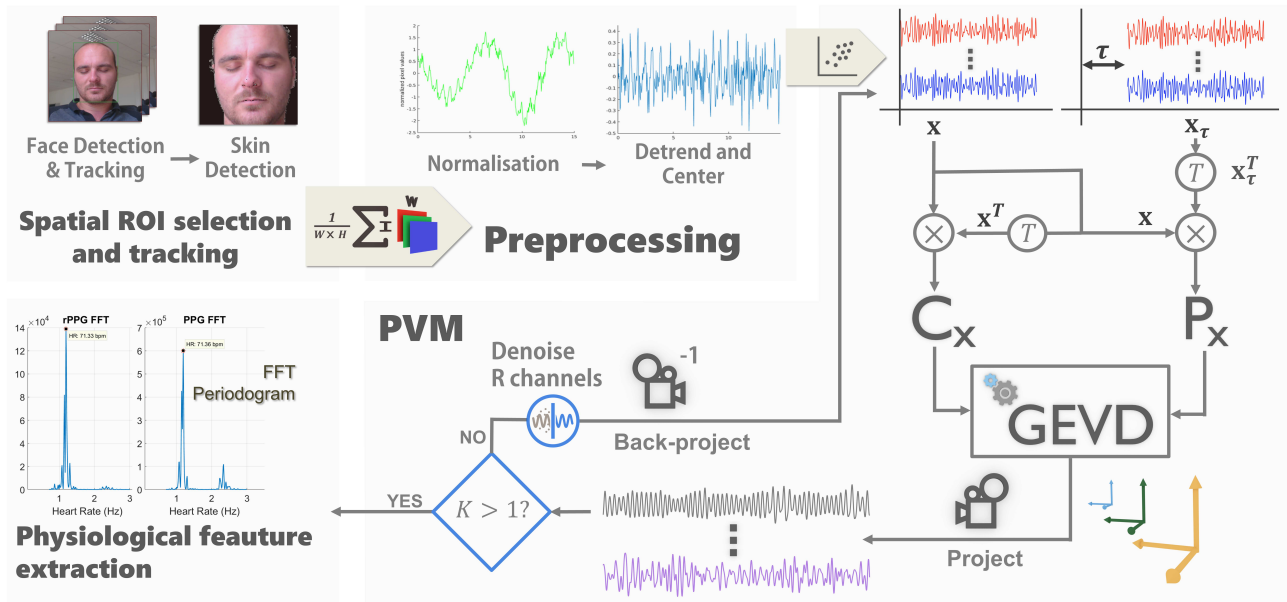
Face Detection & Tracking

Skin Detection

Spatial ROI selection and tracking

$\frac{1}{W \times H} \sum$

W

H

normalized pixel values

Normalisation

Detrend and Center

Preprocessing

$\tau$

$\mathbf{x}$

$\mathbf{x}_{\tau}$

$T$

$\mathbf{x}_{\tau}^{T}$

$\mathbf{x}^{T}$

$T$

$\mathbf{x}$

$\mathbf{C_x}$

$\mathbf{P_x}$

GEVD

PVM

Denoise R channels

-1

NO

Back-project

$K > 1?$

YES

Project

rPPG FFT

PPG FFT

$\times 10^4$

$\times 10^5$

HR: 71.33 bpm

HR: 71.36 bpm

FFT Periodogram

| 14 | 12 | 10 | 8 | 6 | 4 | 2 | 0 |
|---|---|---|---|---|---|---|---|

0 1 2 3

Heart Rate (Hz)

Heart Rate (Hz)

Physiological feauture extraction